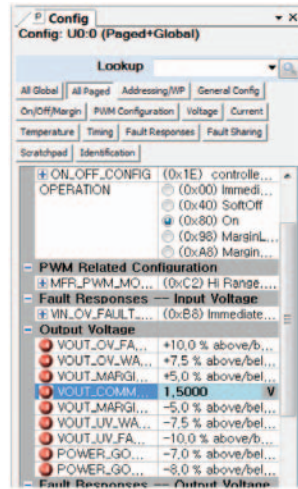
Config
Config: U0:0 (Paged+Global)

Lookup

All Global | All Paged | Addressing/WP | General Config
On/Off/Margin | PWM Configuration | Voltage | Current
Temperature | Timing | Fault Responses | Fault Sharing
Scratchpad | Identification

ON_OFF_CONFIG (0x1E) controlle...
OPERATION (0x00) Immedi...
(0x40) SoftOff
(0x80) On
(0x98) MarginL...
(0xA8) Margin...

PWM Related Configuration
MFR_PWM_MO... (0xC2) Hi Range...

Fault Responses — Input Voltage
VIN_OV_FAULT_... (0xB8) Immediate...

Output Voltage
VOUT_OV_FA... +10.0 % above/bel...
VOUT_OV_WA... +7.5 % above/bel...
VOUT_MARGI... +5.0 % above/bel...
VOUT_COMM... 1.5000 V
VOUT_MARGI... -5.0 % above/bel...
VOUT_UV_WA... -7.5 % above/bel...
VOUT_UV_FA... -10.0 % above/bel...
POWER_GO... -7.0 % above/bel...
POWER_GO... -8.0 % above/bel...

Fault Responses — Output Voltage